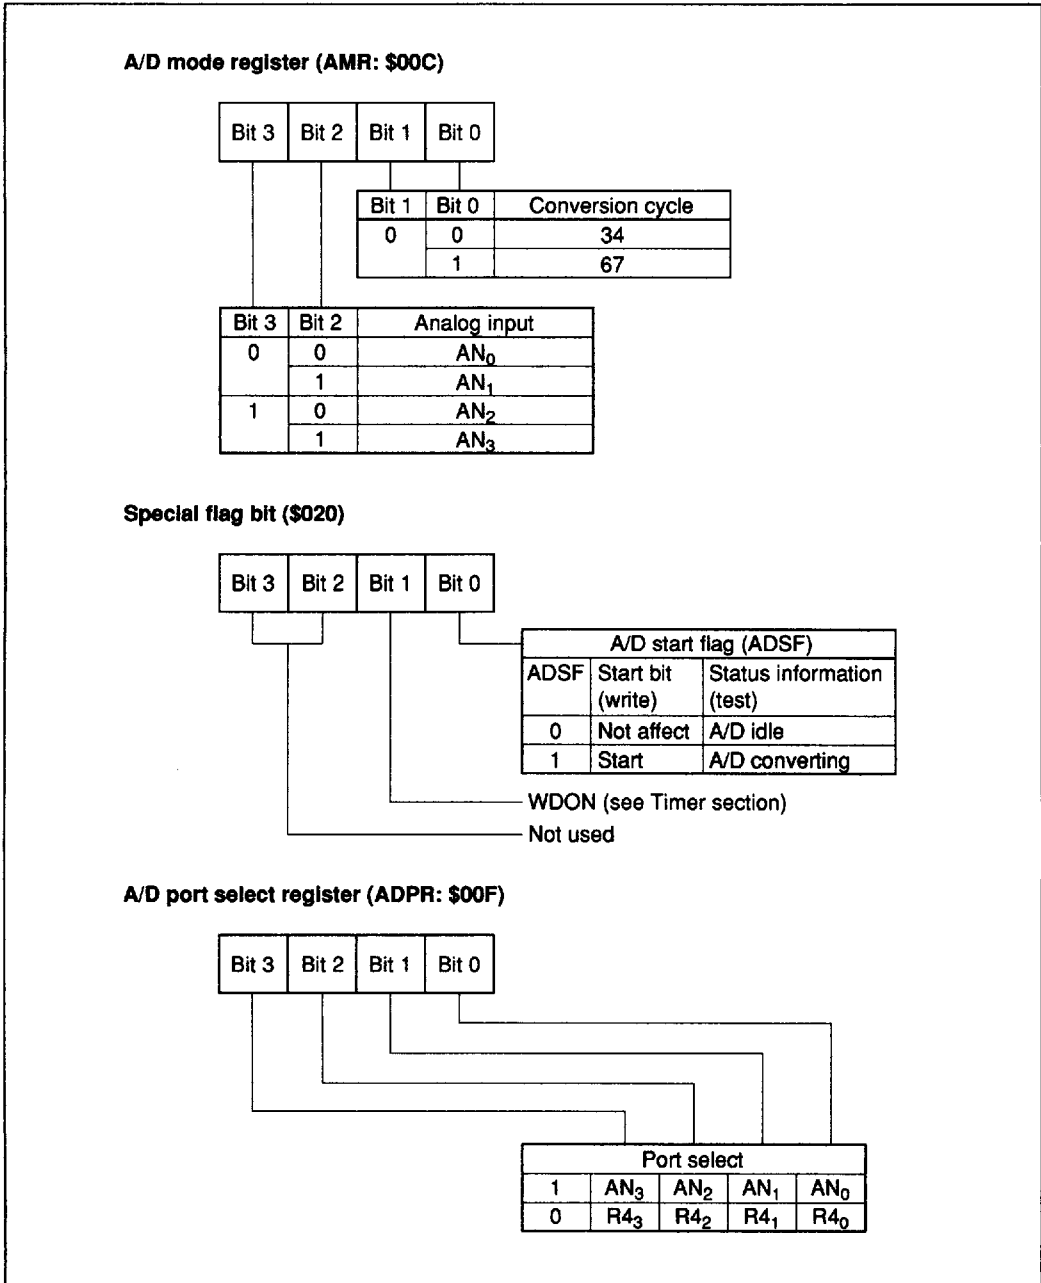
A/D mode register (AMR: $00C)

| Bit 3 | Bit 2 | Bit 1 | Bit 0 |
|---|---|---|---|

| Bit 1 | Bit 0 | Conversion cycle |
|---|---|---|
| 0 | 0 | 34 |
| | 1 | 67 |

| Bit 3 | Bit 2 | Analog input |
|---|---|---|
| 0 | 0 | $AN_0$ |
| | 1 | $AN_1$ |
| 1 | 0 | $AN_2$ |
| | 1 | $AN_3$ |

Special flag bit ($020)

| Bit 3 | Bit 2 | Bit 1 | Bit 0 |
|---|---|---|---|

| A/D start flag (ADSF) | | |
|---|---|---|
| ADSF | Start bit (write) | Status information (test) |
| 0 | Not affect | A/D idle |
| 1 | Start | A/D converting |

WDON (see Timer section)

Not used

A/D port select register (ADPR: $00F)

| Bit 3 | Bit 2 | Bit 1 | Bit 0 |
|---|---|---|---|

| Port select | | | | |
|---|---|---|---|---|
| 1 | $AN_3$ | $AN_2$ | $AN_1$ | $AN_0$ |
| 0 | $R4_3$ | $R4_2$ | $R4_1$ | $R4_0$ |